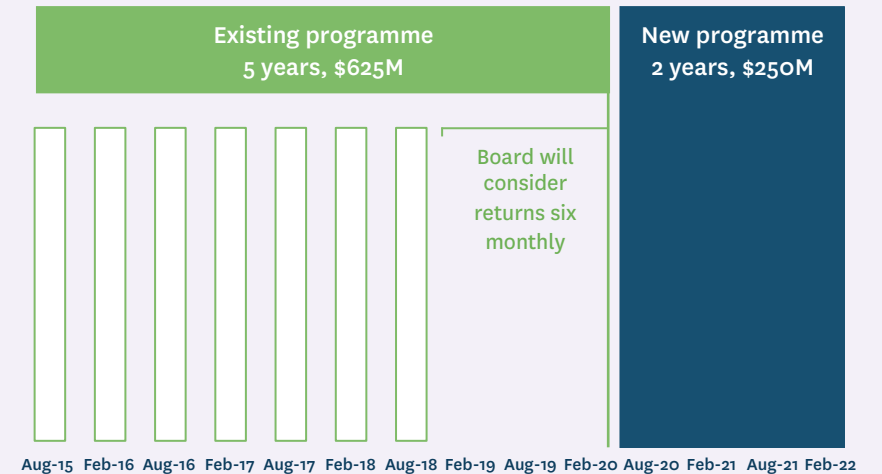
Existing programme
5 years, $625M

New programme
2 years, $250M

Board will consider returns six monthly

Aug-15 Feb-16 Aug-16 Feb-17 Aug-17 Feb-18 Aug-18 Feb-19 Aug-19 Feb-20 Aug-20 Feb-21 Aug-21 Feb-22